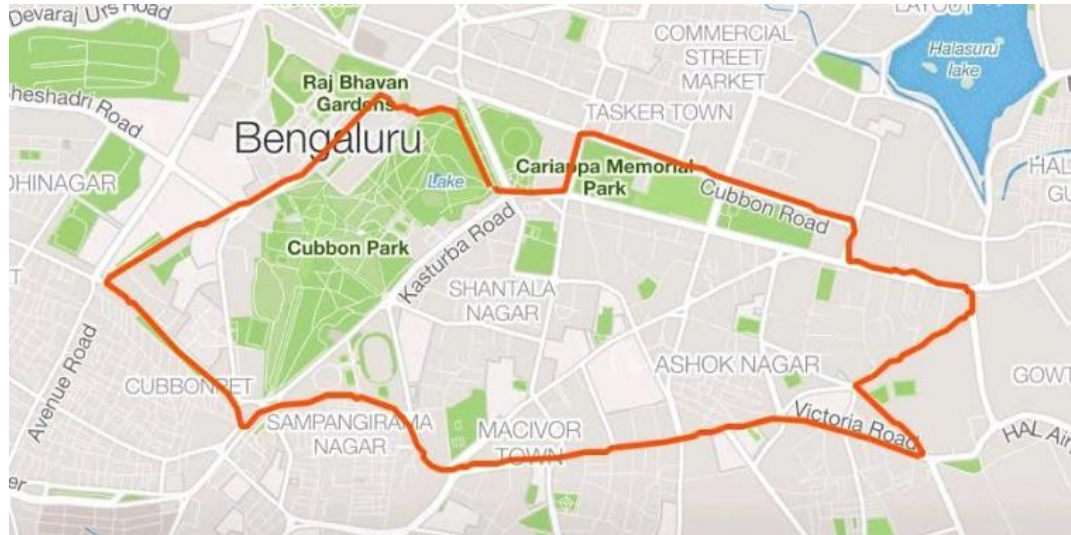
Devaraj Urs Road
COMMERCIAL STREET MARKET
LAYOUT
Halasuru lake
Raj Bhavan Gardens
Sheshadri Road
TASKER TOWN
Bengaluru
Cariappa Memorial Park
HAL
GU
GANDHINAGAR
Lake
Cubbon Road
Cubbon Park
Kasturba Road
SHANTALA NAGAR
Avenue Road
ASHOK NAGAR
CUBBONPET
GOWT
SAMPANGIRAMA NAGAR
MACIVOR TOWN
Victoria Road
HAL Air